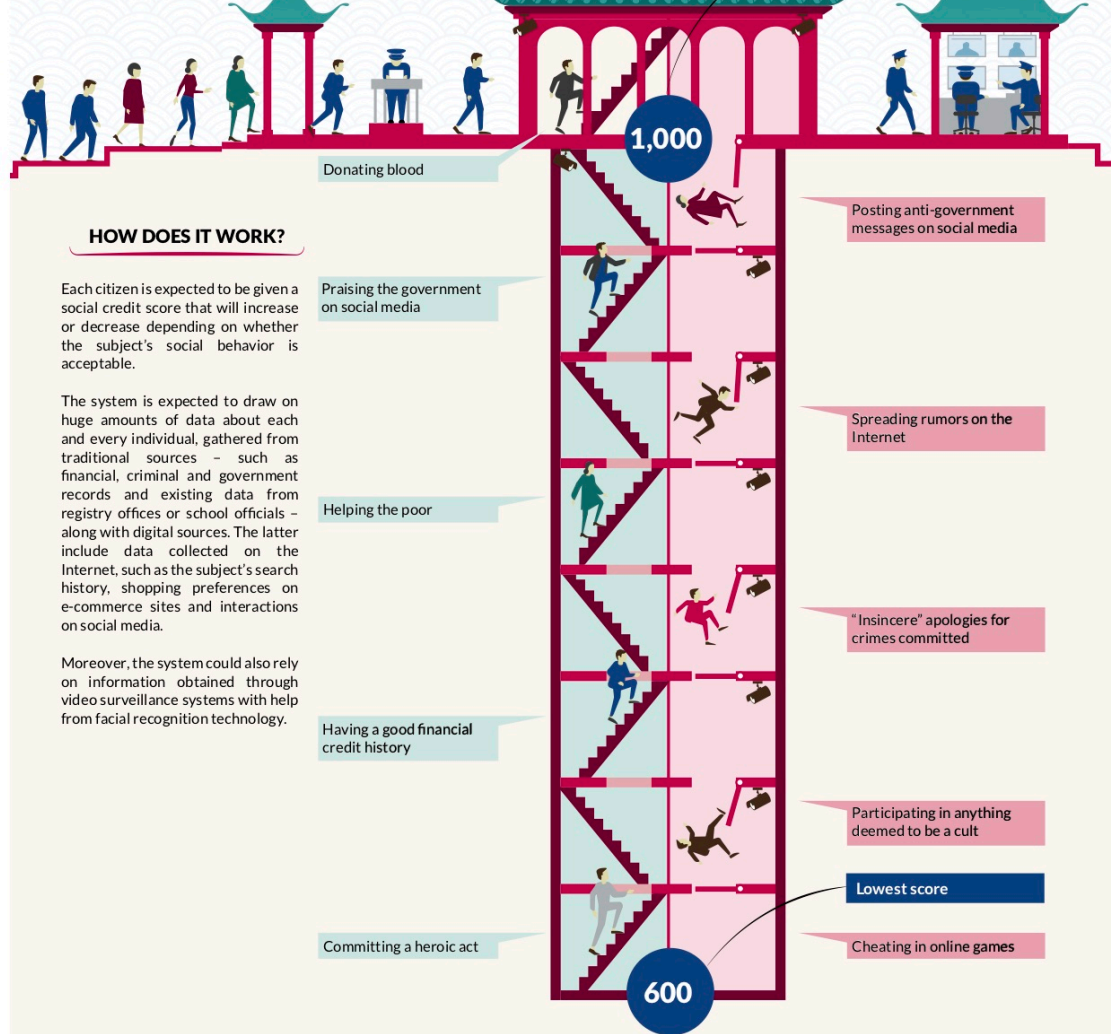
1,000

Donating blood

Posting anti-government messages on social media

HOW DOES IT WORK?

Each citizen is expected to be given a social credit score that will increase or decrease depending on whether the subject's social behavior is acceptable.

The system is expected to draw on huge amounts of data about each and every individual, gathered from traditional sources – such as financial, criminal and government records and existing data from registry offices or school officials – along with digital sources. The latter include data collected on the Internet, such as the subject's search history, shopping preferences on e-commerce sites and interactions on social media.

Moreover, the system could also rely on information obtained through video surveillance systems with help from facial recognition technology.

Praising the government on social media

Spreading rumors on the Internet

Helping the poor

"Insincere" apologies for crimes committed

Having a good financial credit history

Participating in anything deemed to be a cult

Lowest score

Committing a heroic act

Cheating in online games

600